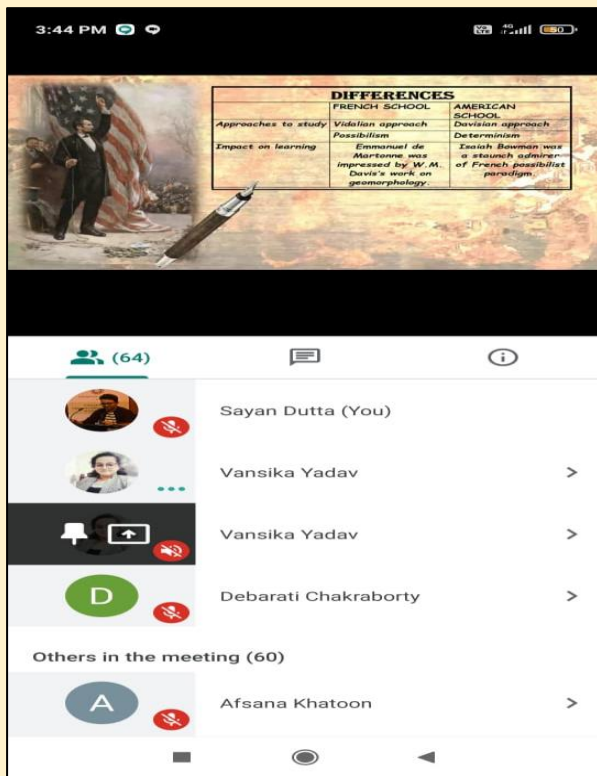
3:44 PM

DIFFERENCES

| | FRENCH SCHOOL | AMERICAN SCHOOL |
|---|---|---|
| Approaches to study | Vidalian approach | Davisian approach |
| | Possibilism | Determinism |
| Impact on learning | Emmanuel de Martonne was impressed by W.M. Davis's work on geomorphology. | Isaiah Bowman was a staunch admirer of French possibilist paradigm. |

(64)

Sayan Dutta (You)

Vansika Yadav

Vansika Yadav

D Debarati Chakraborty

Others in the meeting (60)

A Afsana Khatoon